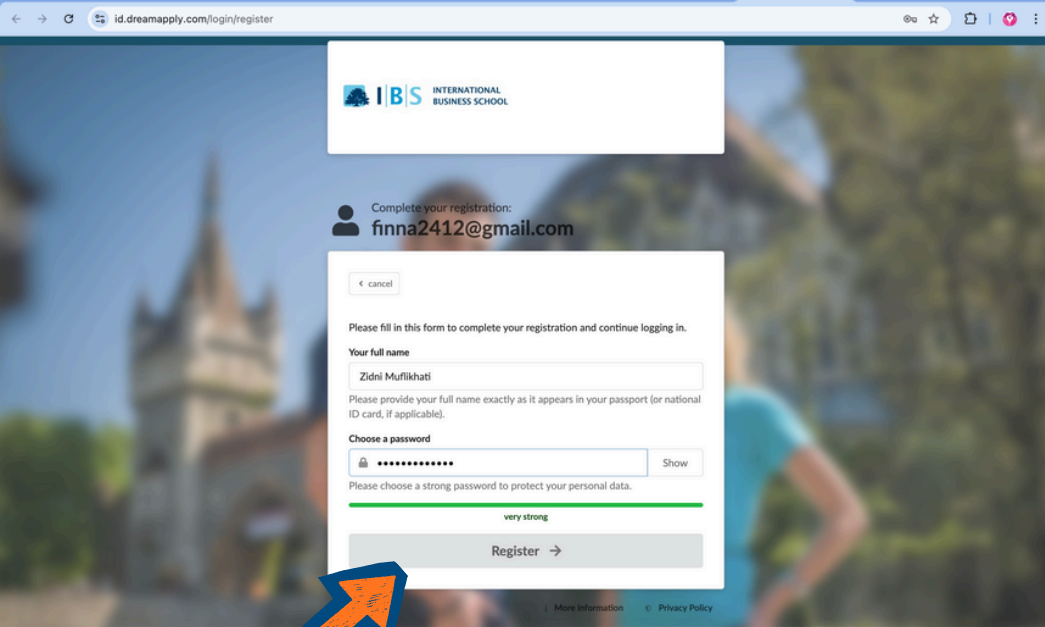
id.dreamapply.com/login/register

IBS INTERNATIONAL BUSINESS SCHOOL

Complete your registration:
finna2412@gmail.com

‹ cancel

Please fill in this form to complete your registration and continue logging in.

Your full name

Zidni Muflikhati

Please provide your full name exactly as it appears in your passport (or national ID card, if applicable).

Choose a password

•••••••••••••

Show

Please choose a strong password to protect your personal data.

very strong

Register →

More information

Privacy Policy